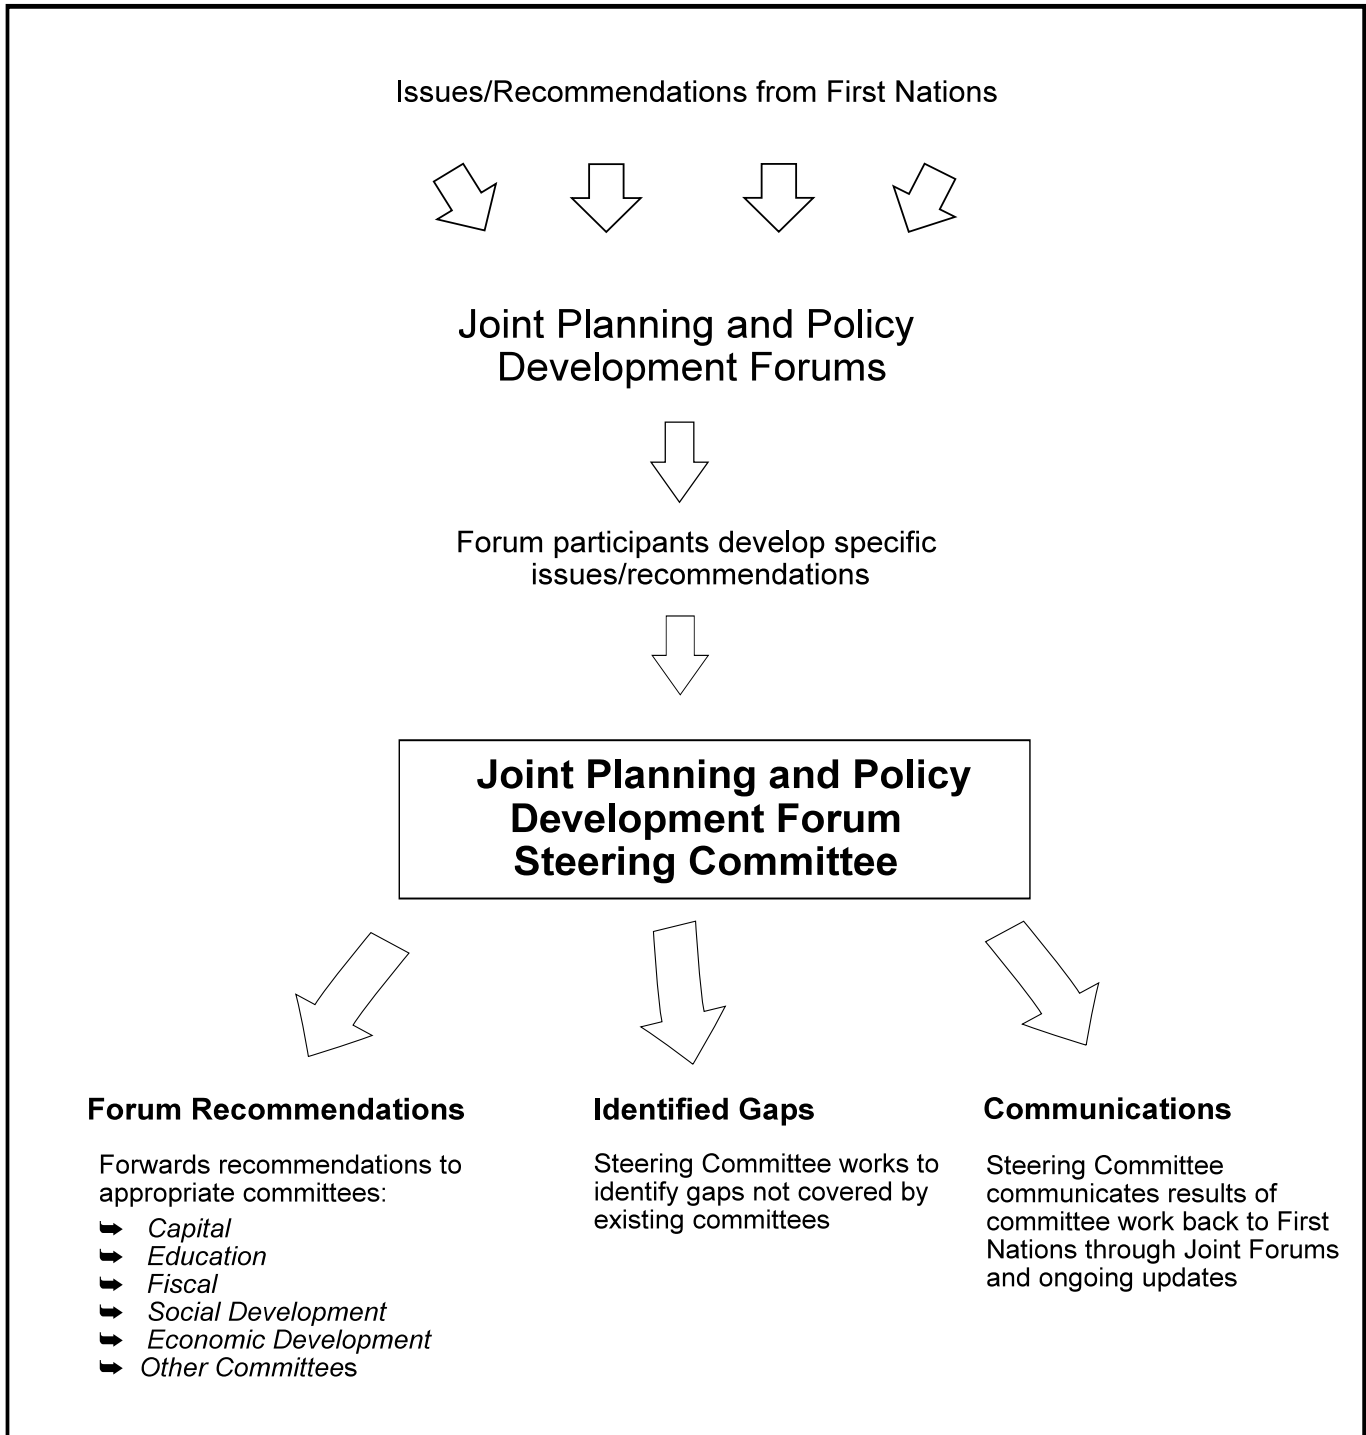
Issues/Recommendations from First Nations

Joint Planning and Policy Development Forums

Forum participants develop specific issues/recommendations

**Joint Planning and Policy Development Forum Steering Committee**

**Forum Recommendations**

Forwards recommendations to appropriate committees:
➡ *Capital*
➡ *Education*
➡ *Fiscal*
➡ *Social Development*
➡ *Economic Development*
➡ *Other Committee*s

**Identified Gaps**

Steering Committee works to identify gaps not covered by existing committees

**Communications**

Steering Committee communicates results of committee work back to First Nations through Joint Forums and ongoing updates